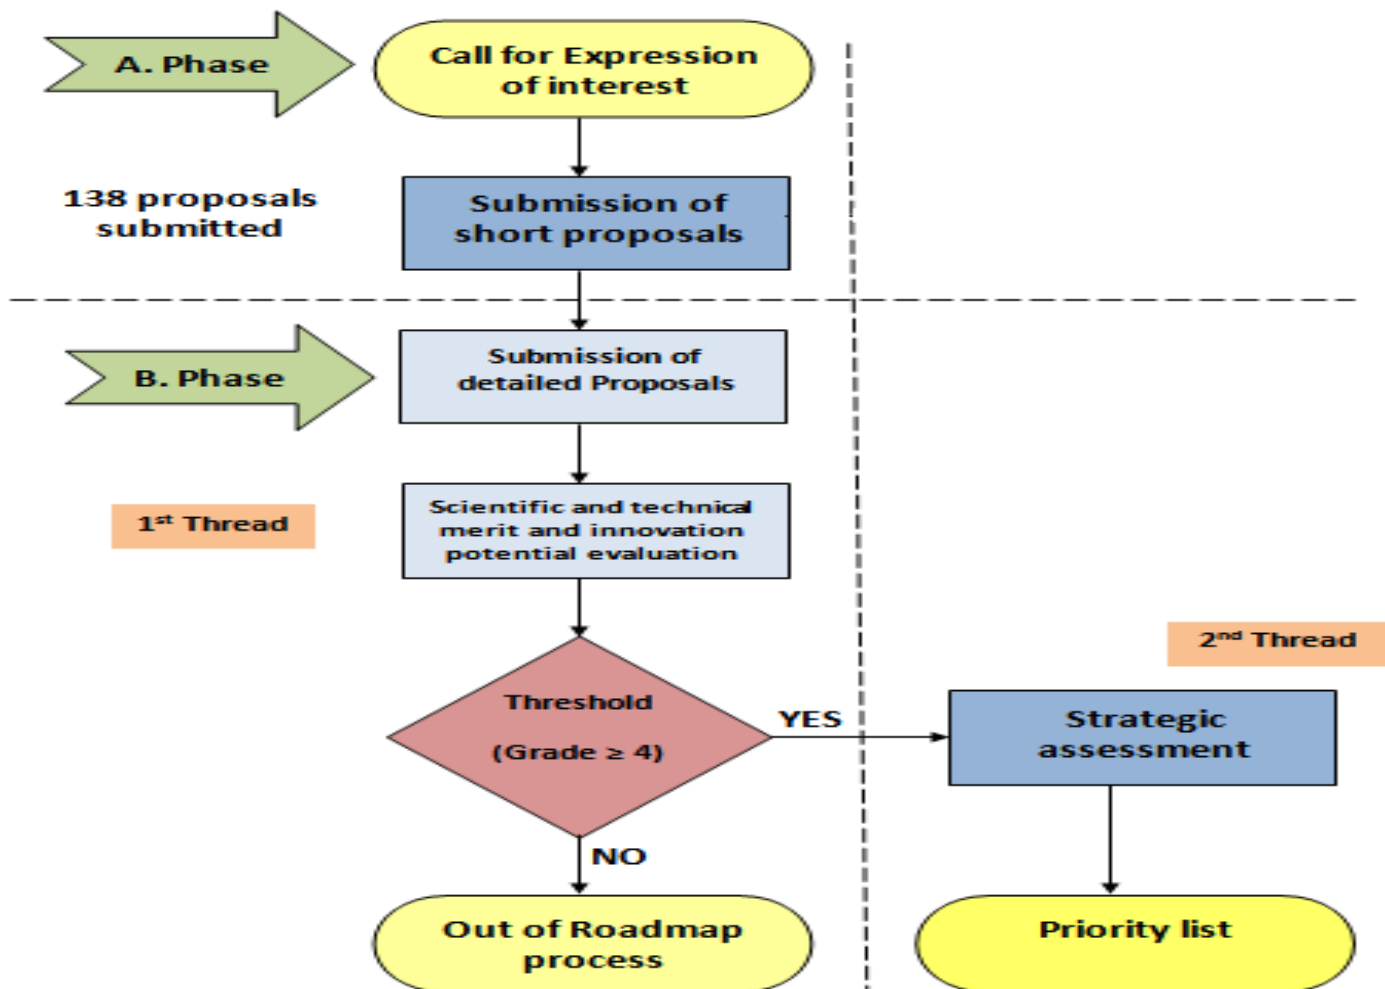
A. Phase

Call for Expression of interest

138 proposals submitted

Submission of short proposals

B. Phase

Submission of detailed Proposals

1st Thread

Scientific and technical merit and innovation potential evaluation

2nd Thread

Threshold

(Grade ≥ 4)

YES

Strategic assessment

NO

Out of Roadmap process

Priority list